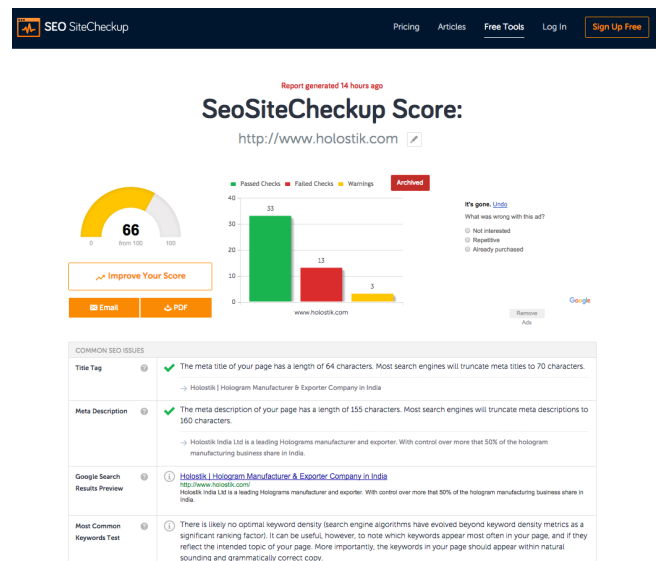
SEO SiteCheckup

Pricing Articles Free Tools Log In Sign Up Free

Report generated 14 hours ago

SeoSiteCheckup Score:

http://www.holostik.com

66
from 100
0 100

Improve Your Score

Email PDF

Passed Checks Failed Checks Warnings

Archived

40
30
20
10
0

33
13
3

www.holostik.com

It's gone. Undo
What was wrong with this ad?
Not interested
Repetitive
Already purchased

Google
Remove
Ads

COMMON SEO ISSUES

Title Tag

The meta title of your page has a length of 64 characters. Most search engines will truncate meta titles to 70 characters.

→ Holostik | Hologram Manufacturer & Exporter Company in India

Meta Description

The meta description of your page has a length of 155 characters. Most search engines will truncate meta descriptions to 160 characters.

→ Holostik India Ltd is a leading Holograms manufacturer and exporter. With control over more that 50% of the hologram manufacturing business share in India.

Google Search Results Preview

Holostik | Hologram Manufacturer & Exporter Company in India
http://www.holostik.com/
Holostik India Ltd is a leading Holograms manufacturer and exporter. With control over more that 50% of the hologram manufacturing business share in India.

Most Common Keywords Test

There is likely no optimal keyword density (search engine algorithms have evolved beyond keyword density metrics as a significant ranking factor). It can be useful, however, to note which keywords appear most often in your page, and if they reflect the intended topic of your page. More importantly, the keywords in your page should appear within natural sounding and grammatically correct copy.